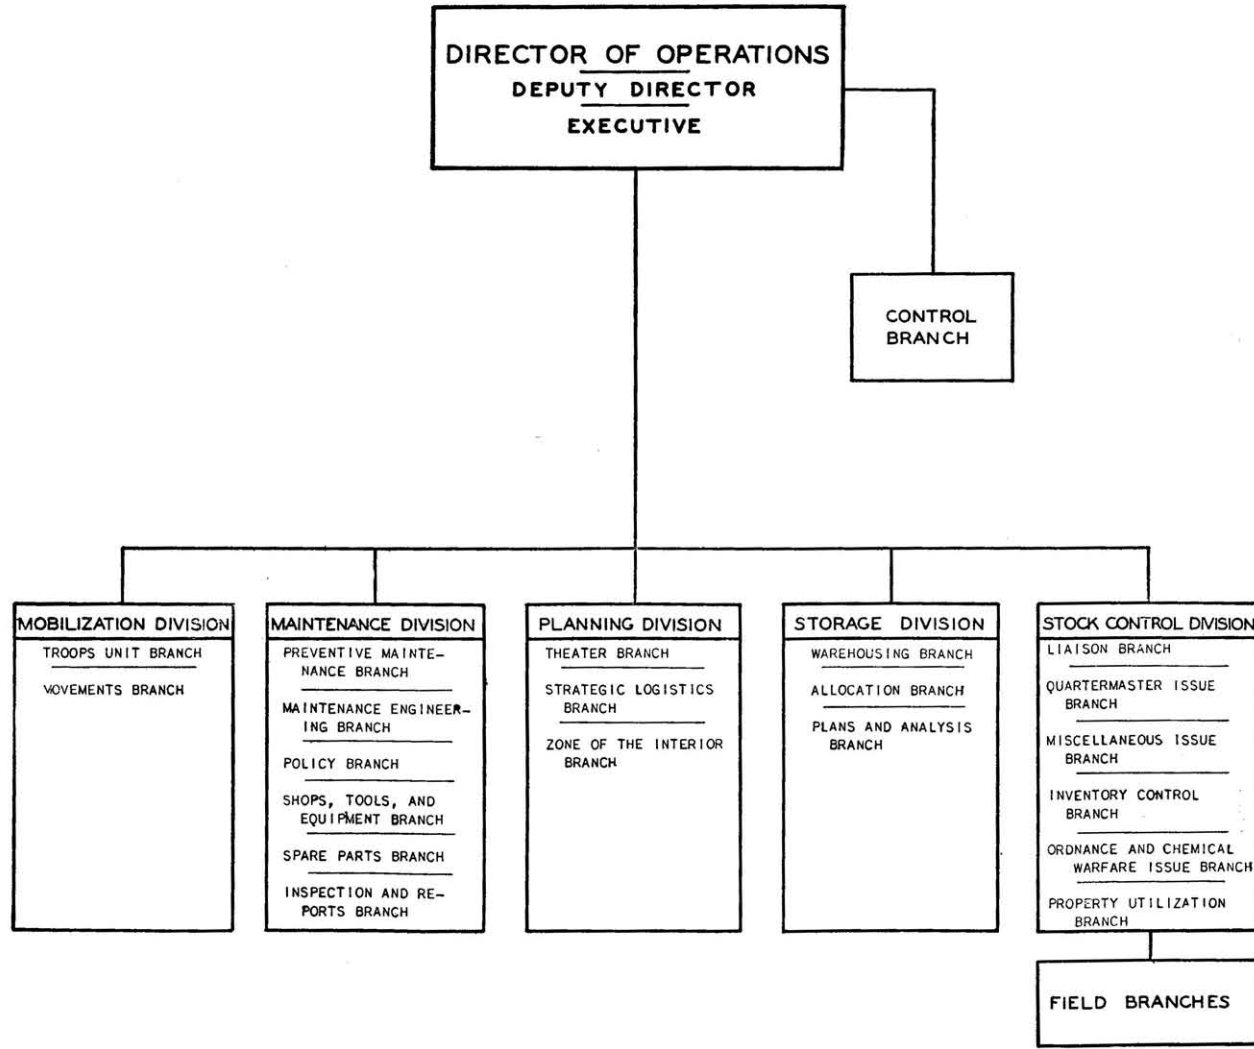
DIRECTOR OF OPERATIONS
DEPUTY DIRECTOR
EXECUTIVE

CONTROL BRANCH

MOBILIZATION DIVISION
TROOPS UNIT BRANCH
MOVEMENTS BRANCH

MAINTENANCE DIVISION
PREVENTIVE MAINTENANCE BRANCH
MAINTENANCE ENGINEERING BRANCH
POLICY BRANCH
SHOPS, TOOLS, AND EQUIPMENT BRANCH
SPARE PARTS BRANCH
INSPECTION AND REPORTS BRANCH

PLANNING DIVISION
THEATER BRANCH
STRATEGIC LOGISTICS BRANCH
ZONE OF THE INTERIOR BRANCH

STORAGE DIVISION
WAREHOUSING BRANCH
ALLOCATION BRANCH
PLANS AND ANALYSIS BRANCH

STOCK CONTROL DIVISION
LIAISON BRANCH
QUARTERMASTER ISSUE BRANCH
MISCELLANEOUS ISSUE BRANCH
INVENTORY CONTROL BRANCH
ORDNANCE AND CHEMICAL WARFARE ISSUE BRANCH
PROPERTY UTILIZATION BRANCH

FIELD BRANCHES